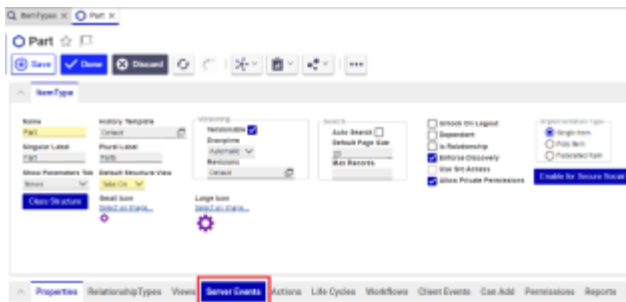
ItemTypes × Part ×

Part

Save Done Discard

ItemType

Name
Part
Singular Label
Part
Show Parameters Tab
Never
Class Structure

History Template
Default
Plural Label
Parts
Default Structure View
Tabs On
Small Icon
Select an image...

Versioning
Versionable
Discipline
Automatic
Revisions
Default

Large Icon
Select an image...

Search
Auto Search
Default Page Size
25
Max Records

Unlock On Logout
Dependent
Is Relationship
Enforce Discovery
Use Src Access
Allow Private Permissions

Implementation Type
Single Item
Poly Item
Federated Item

Enable for Secure Social

Properties RelationshipTypes Views Server Events Actions Life Cycles Workflows Client Events Can Add Permissions Reports